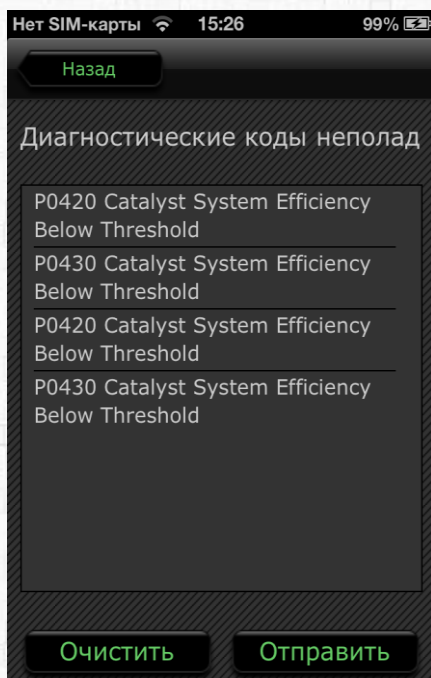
Нет SIM-карты 15:26 99%

Назад

Диагностические коды неполад

P0420 Catalyst System Efficiency Below Threshold

P0430 Catalyst System Efficiency Below Threshold

P0420 Catalyst System Efficiency Below Threshold

P0430 Catalyst System Efficiency Below Threshold

Очистить

Отправить